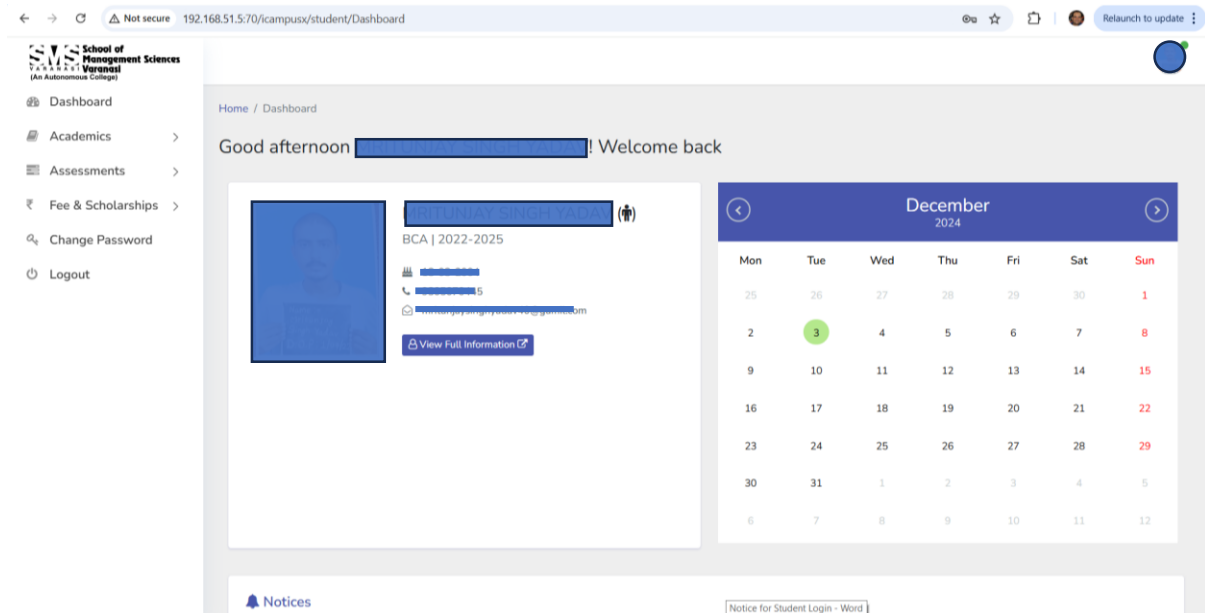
Not secure 192.168.51.5:70/icampusx/student/Dashboard

Relaunch to update

SMS School of Management Sciences Varanasi
(An Autonomous College)

Dashboard
Academics
Assessments
Fee & Scholarships
Change Password
Logout

Home / Dashboard

Good afternoon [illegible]! Welcome back

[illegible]
BCA | 2022-2025

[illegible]
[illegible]5
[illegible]com

View Full Information

December
2024

| Mon | Tue | Wed | Thu | Fri | Sat | Sun |
|---|---|---|---|---|---|---|
| 25 | 26 | 27 | 28 | 29 | 30 | 1 |
| 2 | 3 | 4 | 5 | 6 | 7 | 8 |
| 9 | 10 | 11 | 12 | 13 | 14 | 15 |
| 16 | 17 | 18 | 19 | 20 | 21 | 22 |
| 23 | 24 | 25 | 26 | 27 | 28 | 29 |
| 30 | 31 | 1 | 2 | 3 | 4 | 5 |
| 6 | 7 | 8 | 9 | 10 | 11 | 12 |

Notices

Notice for Student Login - Word